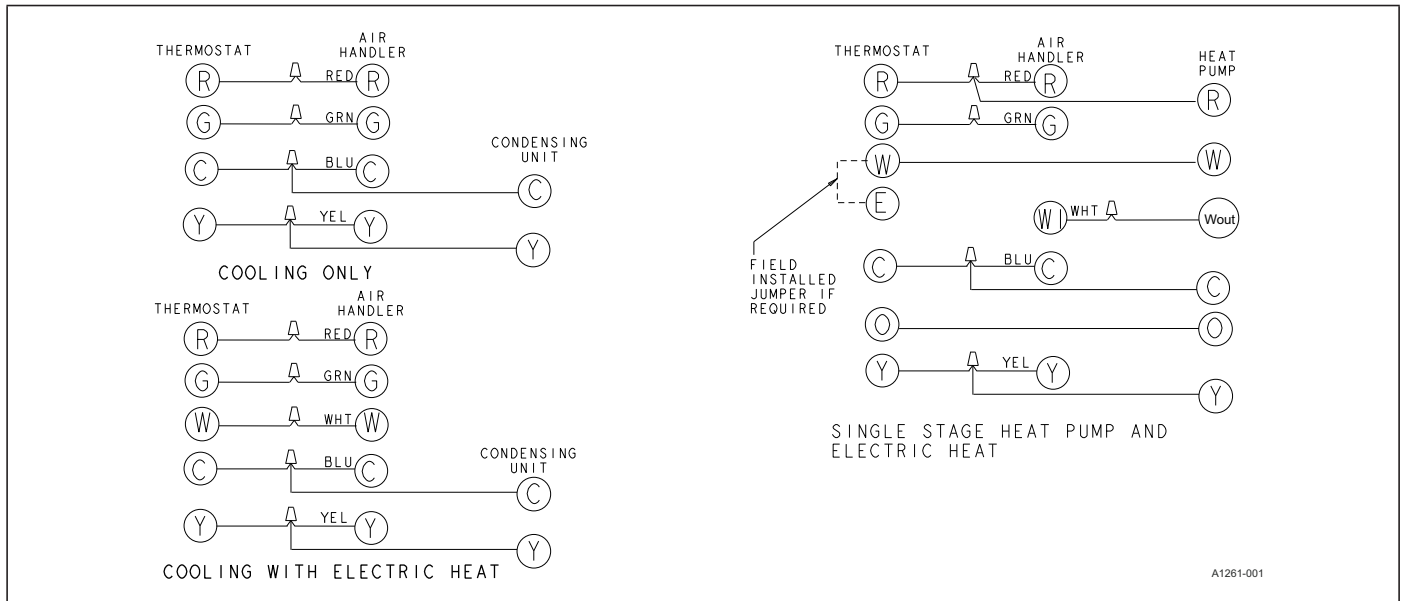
THERMOSTAT
AIR HANDLER
R
RED
R
G
GRN
G
C
BLU
C
CONDENSING UNIT
C
Y
YEL
Y
Y
COOLING ONLY

THERMOSTAT
AIR HANDLER
R
RED
R
G
GRN
G
W
WHT
W
C
BLU
C
CONDENSING UNIT
C
Y
YEL
Y
Y
COOLING WITH ELECTRIC HEAT

THERMOSTAT
AIR HANDLER
HEAT PUMP
R
RED
R
R
G
GRN
G
W
W
E
WI
WHT
Wout
FIELD INSTALLED JUMPER IF REQUIRED
C
BLU
C
C
O
O
Y
YEL
Y
Y
SINGLE STAGE HEAT PUMP AND ELECTRIC HEAT

A1261-001